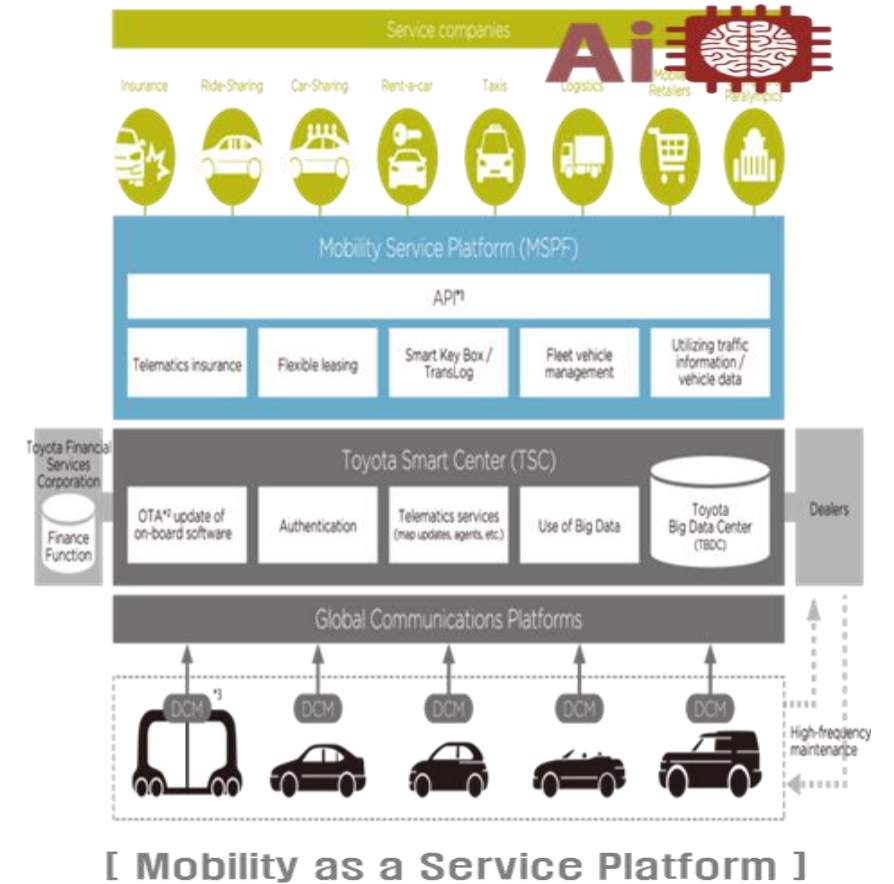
Service companies

Ai

Insurance
Ride-Sharing
Car-Sharing
Rent-a-car
Taxis
Logistics
Mobile Retailers
Paralympics

Mobility Service Platform (MSPF)

API*1

Telematics insurance
Flexible leasing
Smart Key Box / TransLog
Fleet vehicle management
Utilizing traffic information / vehicle data

Toyota Financial Services Corporation

Finance Function

Toyota Smart Center (TSC)

OTA*2 update of on-board software
Authentication
Telematics services (map updates, agents, etc.)
Use of Big Data
Toyota Big Data Center (TBDC)

Dealers

Global Communications Platforms

DCM *3
DCM
DCM
DCM
DCM

High-frequency maintenance

[ Mobility as a Service Platform ]